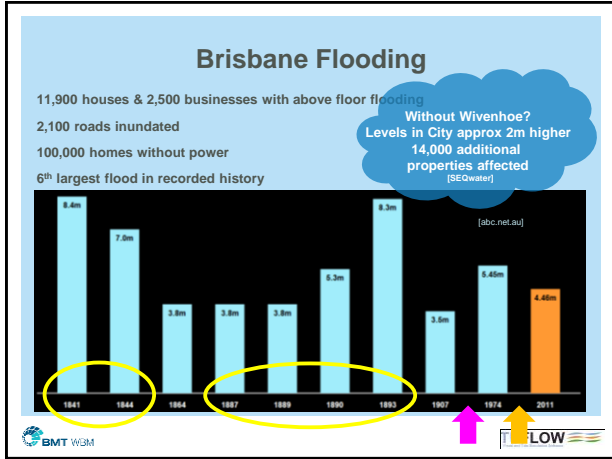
Brisbane Flooding

11,900 houses & 2,500 businesses with above floor flooding

2,100 roads inundated

100,000 homes without power

6th largest flood in recorded history

Without Wivenhoe? Levels in City approx 2m higher 14,000 additional properties affected [SEQwater]

[abc.net.au]

| 8.4m | 7.0m | 3.8m | 3.8m | 3.8m | 5.3m | 8.3m | 3.6m | 5.45m | 4.46m |
|---|---|---|---|---|---|---|---|---|---|
| 1841 | 1844 | 1864 | 1887 | 1889 | 1890 | 1893 | 1907 | 1974 | 2011 |

BMT WBM

TUFLOW